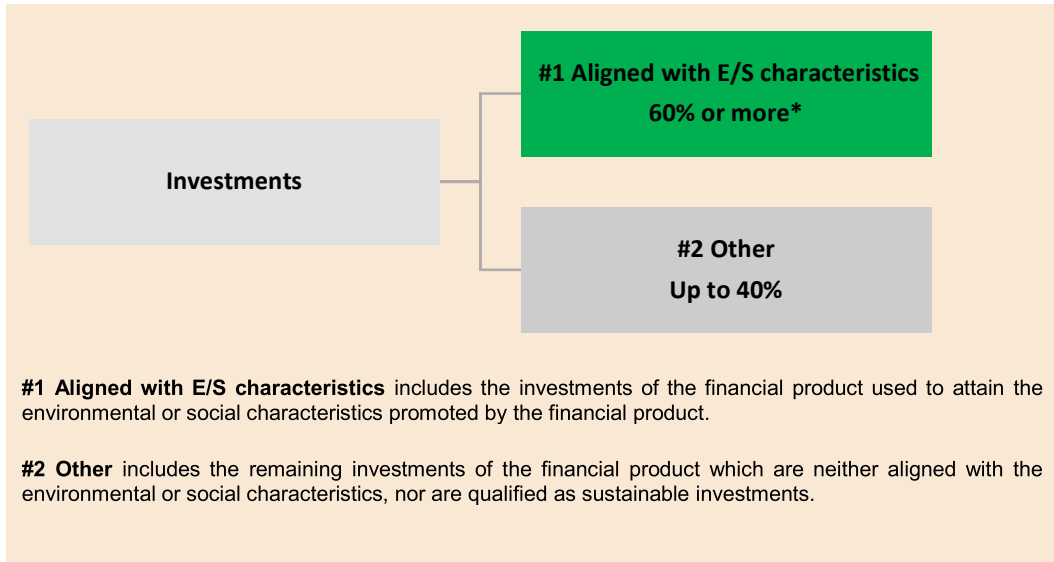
Investments

#1 Aligned with E/S characteristics
60% or more*

#2 Other
Up to 40%

#1 Aligned with E/S characteristics includes the investments of the financial product used to attain the environmental or social characteristics promoted by the financial product.

#2 Other includes the remaining investments of the financial product which are neither aligned with the environmental or social characteristics, nor are qualified as sustainable investments.